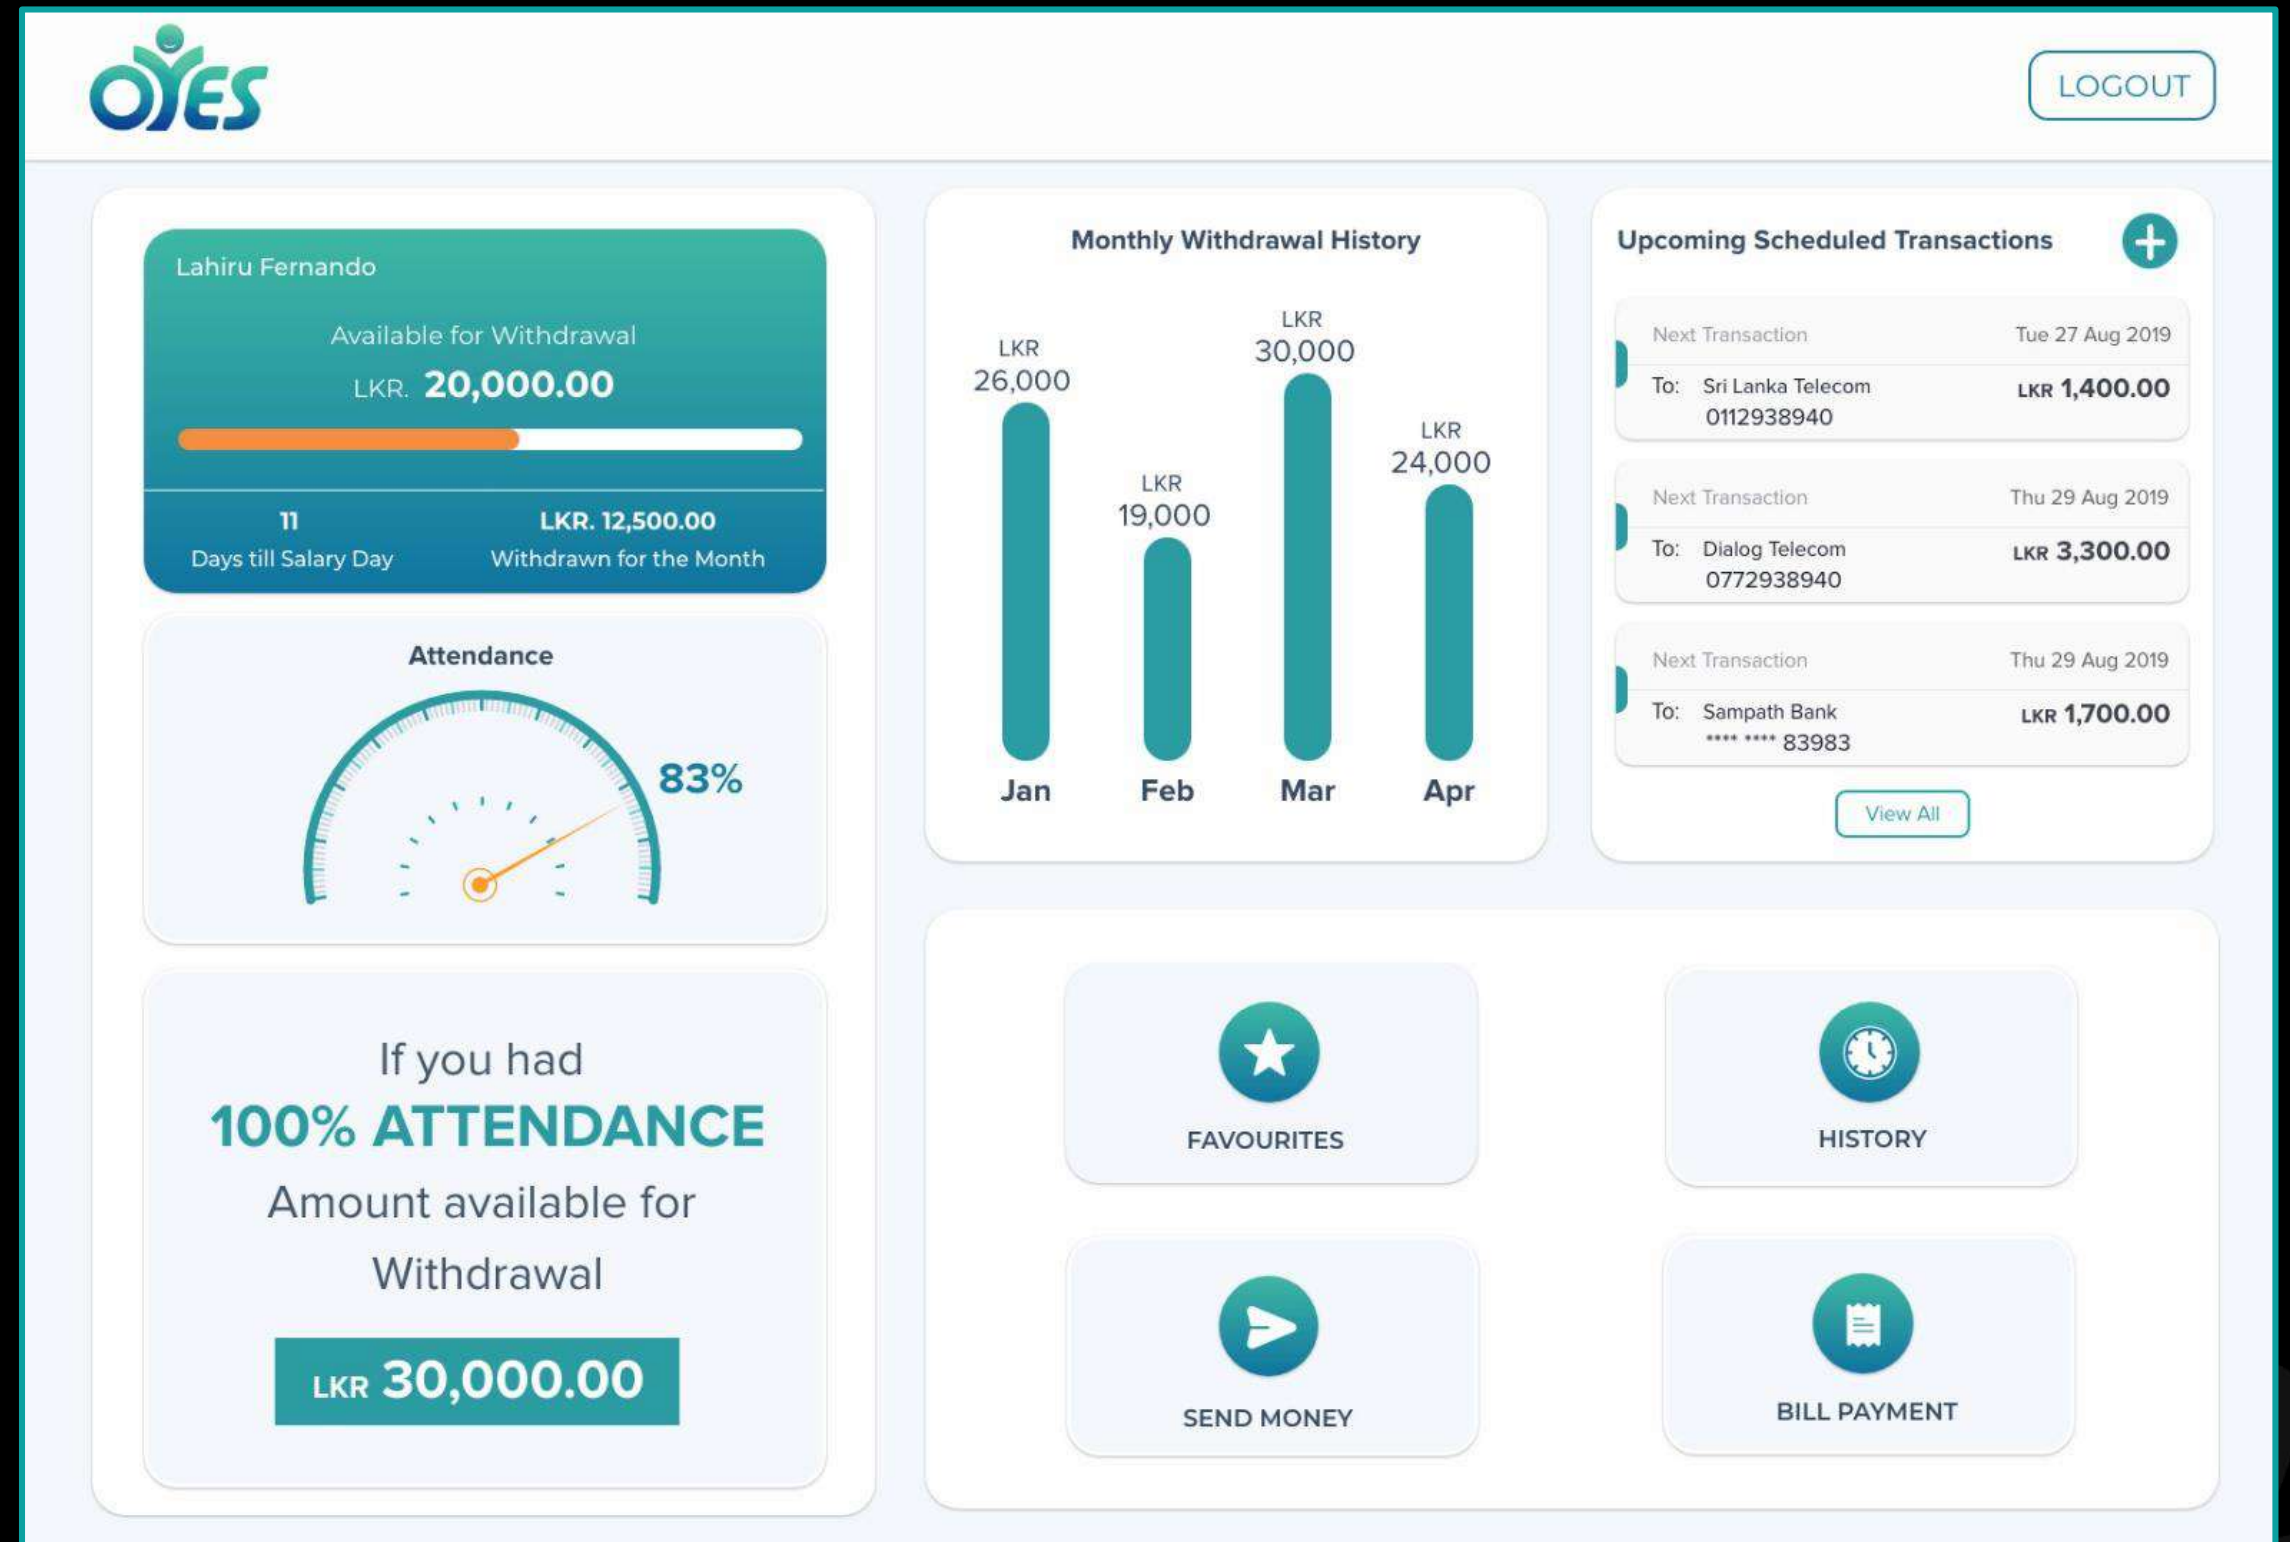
OYES

LOGOUT

Lahiru Fernando

Available for Withdrawal

LKR. 20,000.00

11
Days till Salary Day

LKR. 12,500.00
Withdrawn for the Month

Attendance

83%

If you had
100% ATTENDANCE
Amount available for Withdrawal

LKR 30,000.00

Monthly Withdrawal History

LKR 26,000
LKR 19,000
LKR 30,000
LKR 24,000

Jan Feb Mar Apr

Upcoming Scheduled Transactions

Next Transaction Tue 27 Aug 2019
To: Sri Lanka Telecom 0112938940 LKR 1,400.00

Next Transaction Thu 29 Aug 2019
To: Dialog Telecom 0772938940 LKR 3,300.00

Next Transaction Thu 29 Aug 2019
To: Sampath Bank **** **** 83983 LKR 1,700.00

View All

FAVOURITES

HISTORY

SEND MONEY

BILL PAYMENT